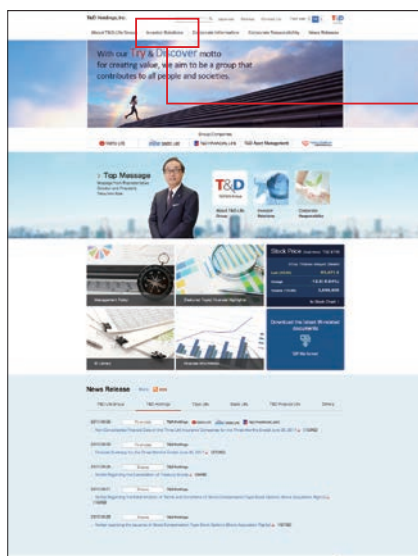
T&D Holdings, Inc.

About T&D Life Group | Investor Relations | Corporate Information | Corporate Responsibility | News Releases

With our Try & Discover motto for creating value, we aim to be a group that contributes to all people and societies.

Group Companies

Taiyo Life | Daido Life | T&D Financial Life | T&D Asset Management

Top Message

T&D

Stock Price

News Release

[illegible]